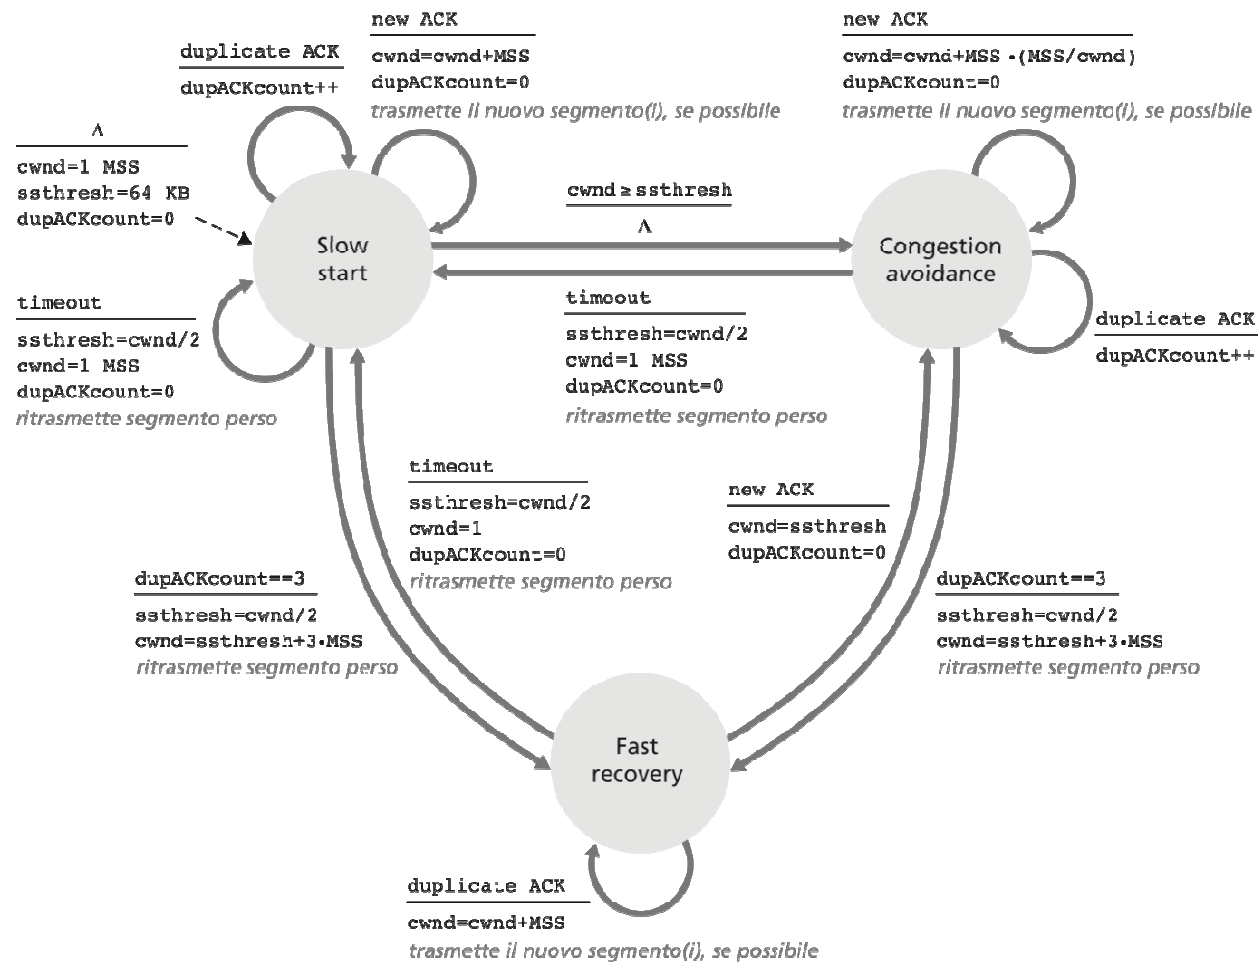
duplicate ACK
dupACKcount++

new ACK
cwnd=cwnd+MSS
dupACKcount=0
trasmette il nuovo segmento(i), se possibile

new ACK
cwnd=cwnd+MSS·(MSS/cwnd)
dupACKcount=0
trasmette il nuovo segmento(i), se possibile

$\Lambda$
cwnd=1 MSS
ssthresh=64 KB
dupACKcount=0

Slow start

cwnd ≥ ssthresh
$\Lambda$

Congestion avoidance

timeout
ssthresh=cwnd/2
cwnd=1 MSS
dupACKcount=0
ritrasmette segmento perso

timeout
ssthresh=cwnd/2
cwnd=1 MSS
dupACKcount=0
ritrasmette segmento perso

duplicate ACK
dupACKcount++

timeout
ssthresh=cwnd/2
cwnd=1
dupACKcount=0
ritrasmette segmento perso

new ACK
cwnd=ssthresh
dupACKcount=0

dupACKcount==3
ssthresh=cwnd/2
cwnd=ssthresh+3·MSS
ritrasmette segmento perso

dupACKcount==3
ssthresh=cwnd/2
cwnd=ssthresh+3·MSS
ritrasmette segmento perso

Fast recovery

duplicate ACK
cwnd=cwnd+MSS
trasmette il nuovo segmento(i), se possibile